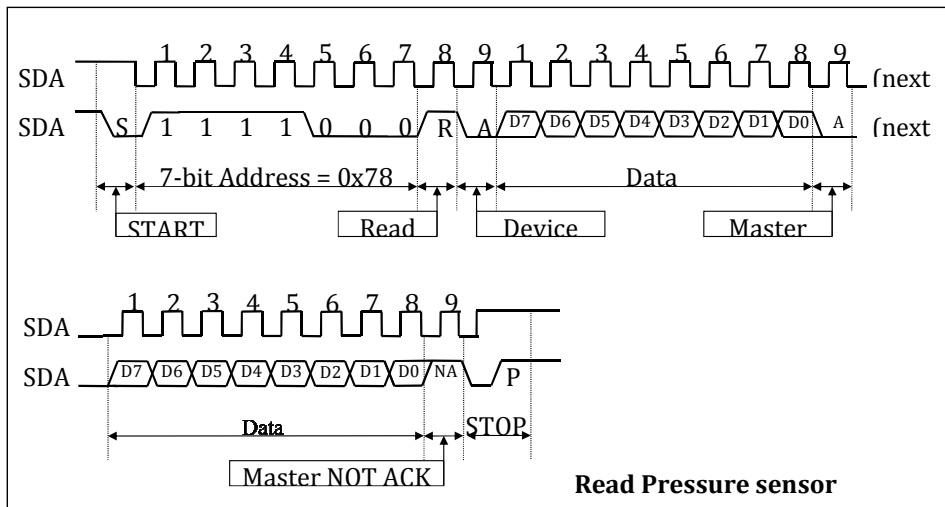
SDA 1 2 3 4 5 6 7 8 9 1 2 3 4 5 6 7 8 9 (next

SDA S 1 1 1 1 0 0 0 R A D7 D6 D5 D4 D3 D2 D1 D0 A (next

7-bit Address = 0x78 Data

START Read Device Master

SDA 1 2 3 4 5 6 7 8 9

SDA D7 D6 D5 D4 D3 D2 D1 D0 NA P

Data STOP

Master NOT ACK

**Read Pressure sensor**